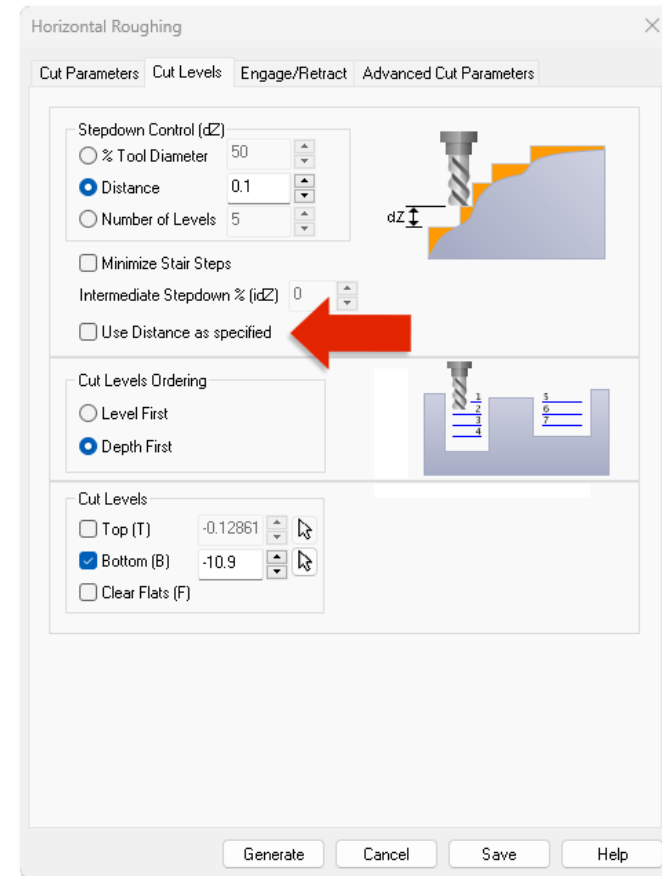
Horizontal Roughing

Cut Parameters Cut Levels Engage/Retract Advanced Cut Parameters

Stepdown Control (dZ)
% Tool Diameter 50
Distance 0.1
Number of Levels 5

dZ

Minimize Stair Steps
Intermediate Stepdown % (idZ) 0
Use Distance as specified

Cut Levels Ordering
Level First
Depth First

1
2
3
4
5
6
7

Cut Levels
Top (T) -0.12861
Bottom (B) -10.9
Clear Flats (F)

Generate Cancel Save Help